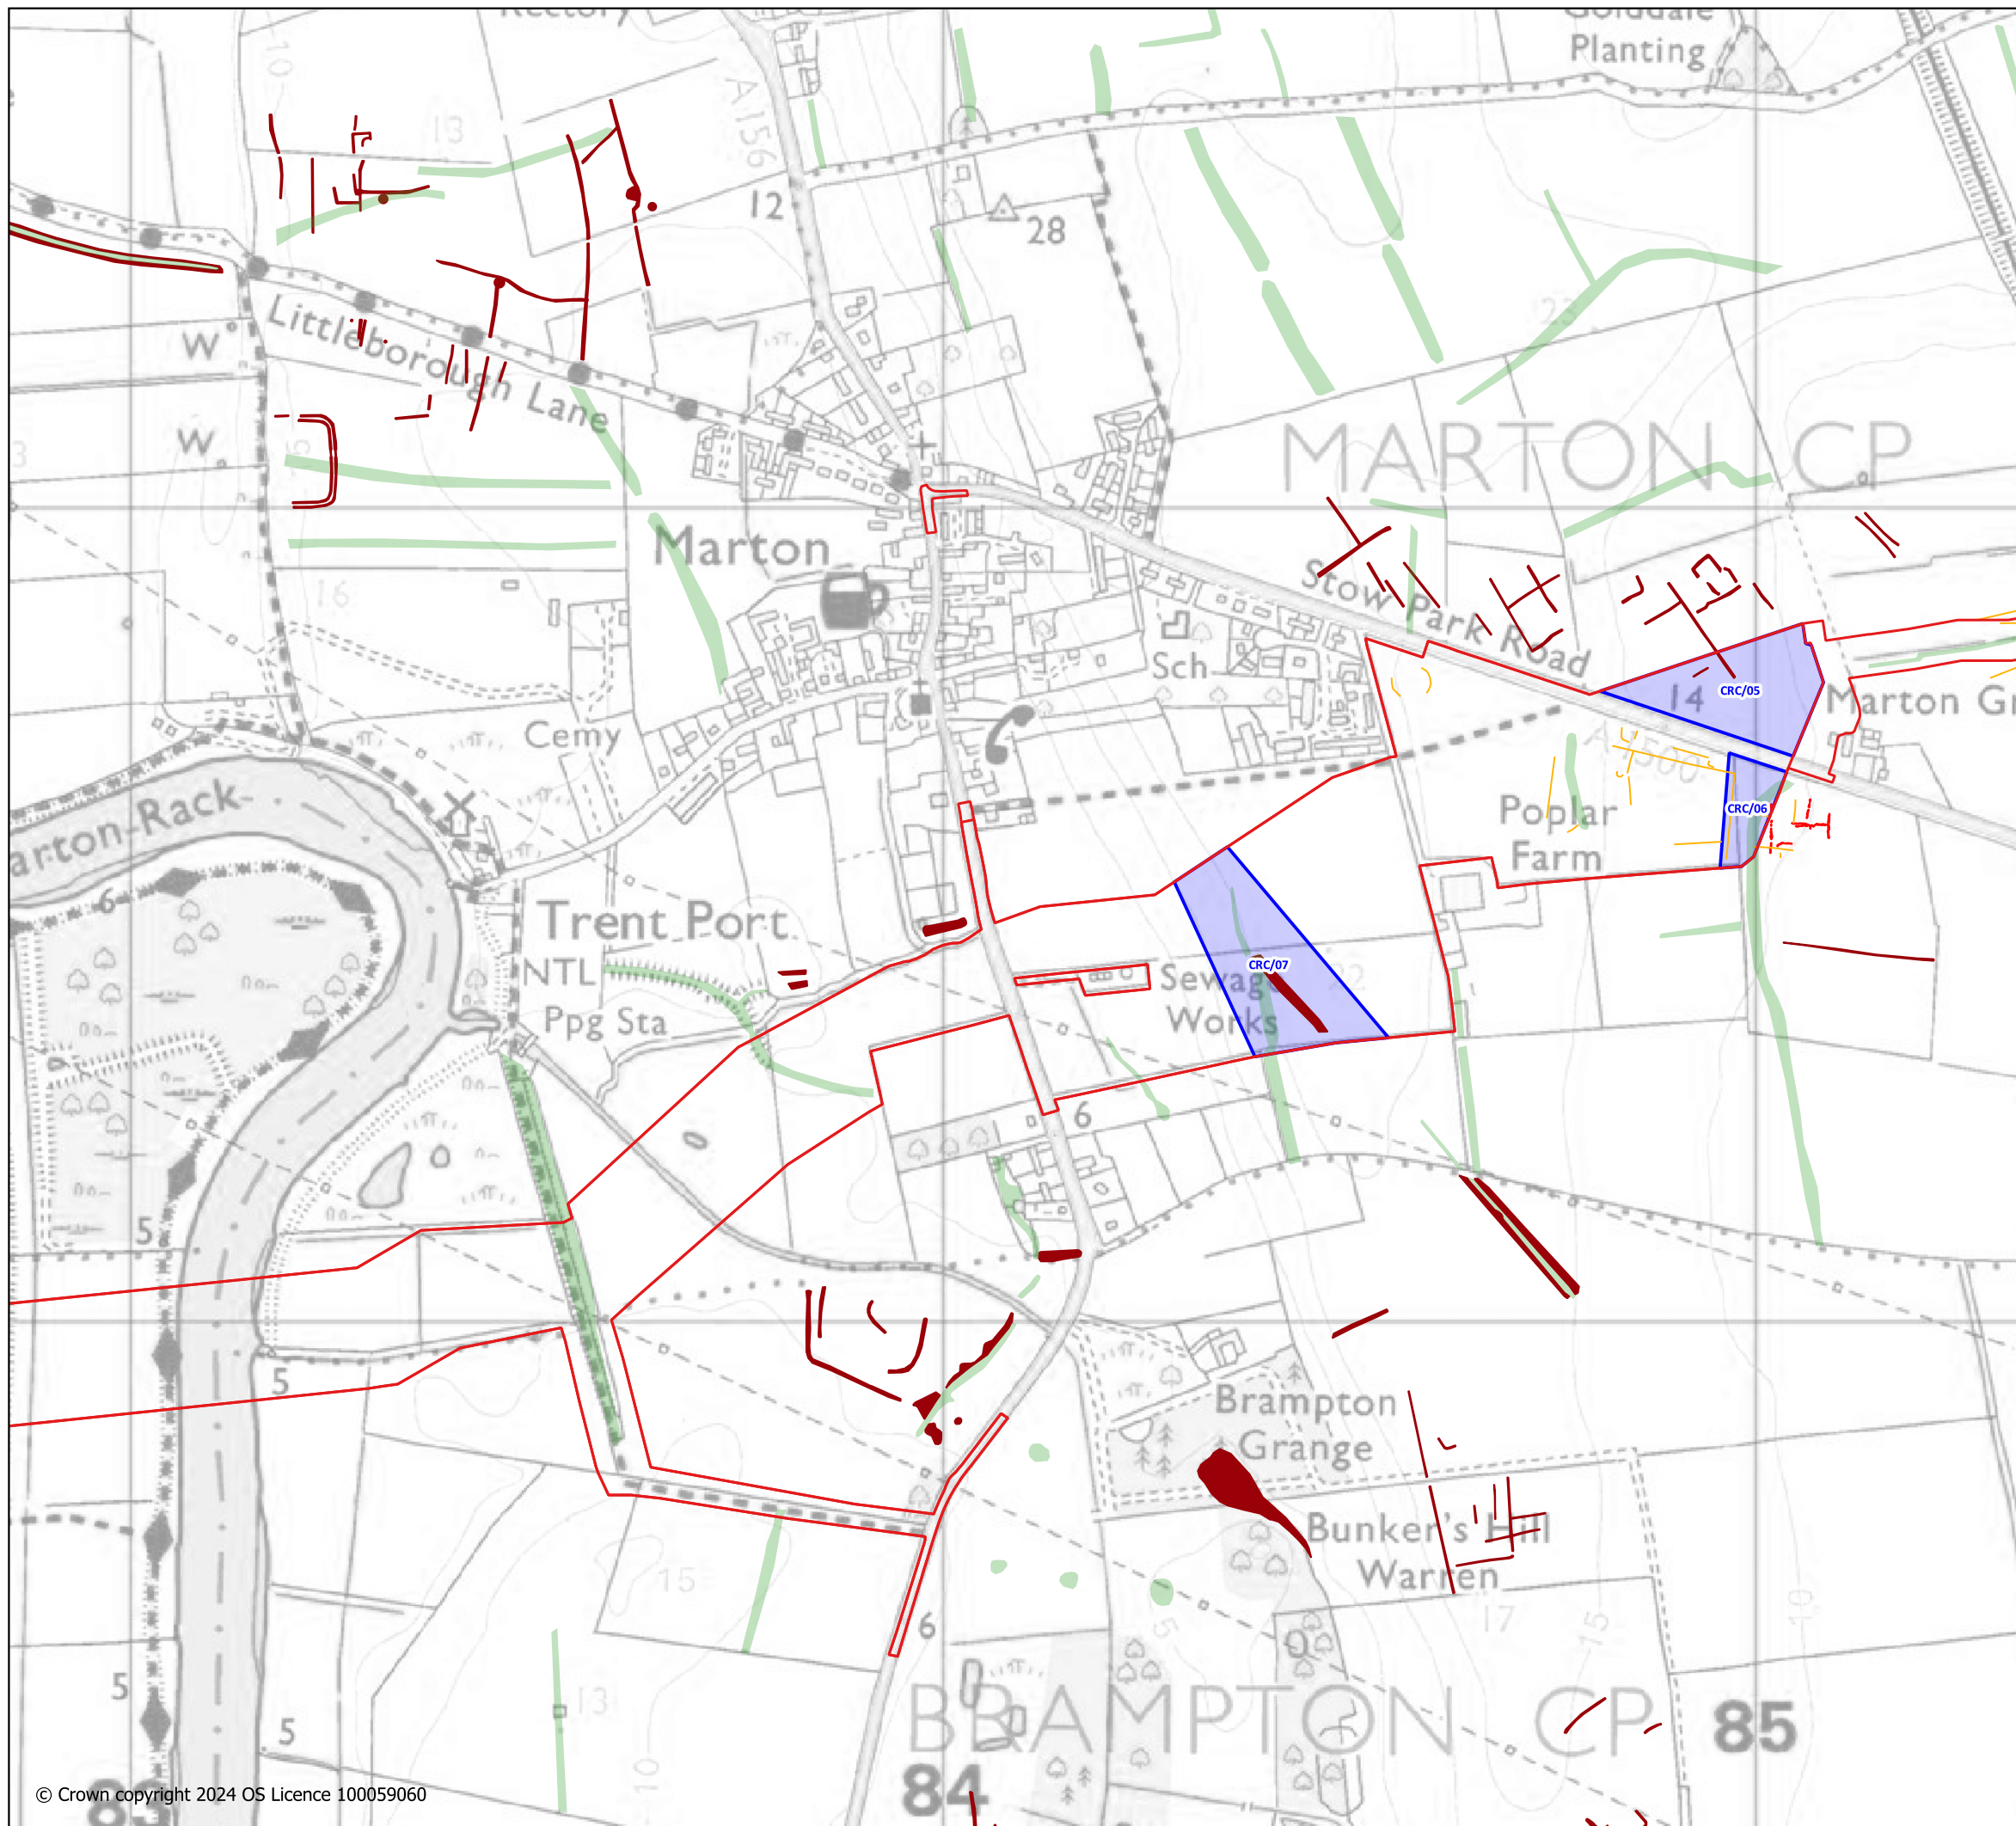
Rectory
Goldale Planting
A156
12
13
28
10
W
W
Littleborough Lane
MARTON CP
Marton
Stow Park Road
16
Sch
14
CRC/05
Marton Gr
Cemy
A1500
CRC/06
Poplar Farm
arton Rack
6
Trent Port
NTL
Ppg Sta
Sewage Works
CRC/07
22
6
5
5
Brampton Grange
Bunker's Hill Warren
15
17
15
10
6
5
5
13
10
BRAMPTON CP
85
84
83
© Crown copyright 2024 OS Licence 100059060